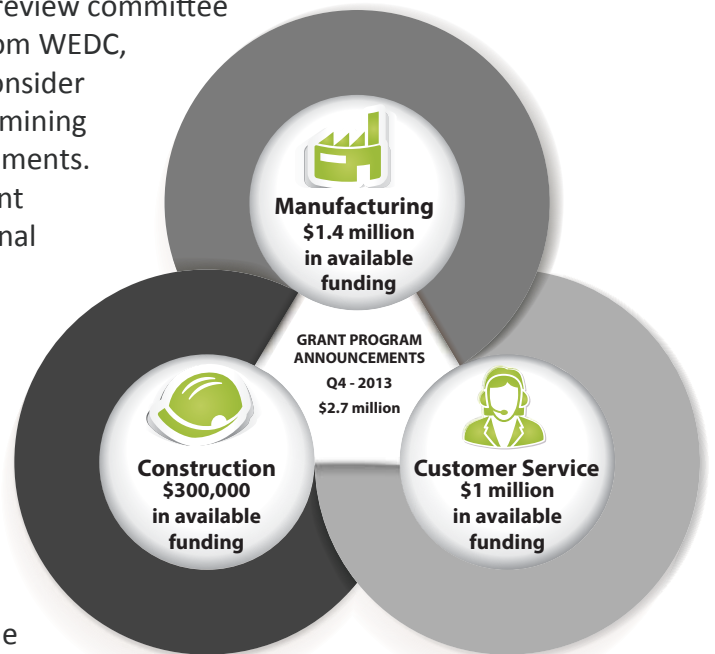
review committee
om WEDC,
onsider
mining
ements.
nt
nal

Manufacturing
$1.4 million
in available
funding

GRANT PROGRAM
ANNOUNCEMENTS
Q4 - 2013
$2.7 million

Construction
$300,000
in available
funding

Customer Service
$1 million
in available
funding

e